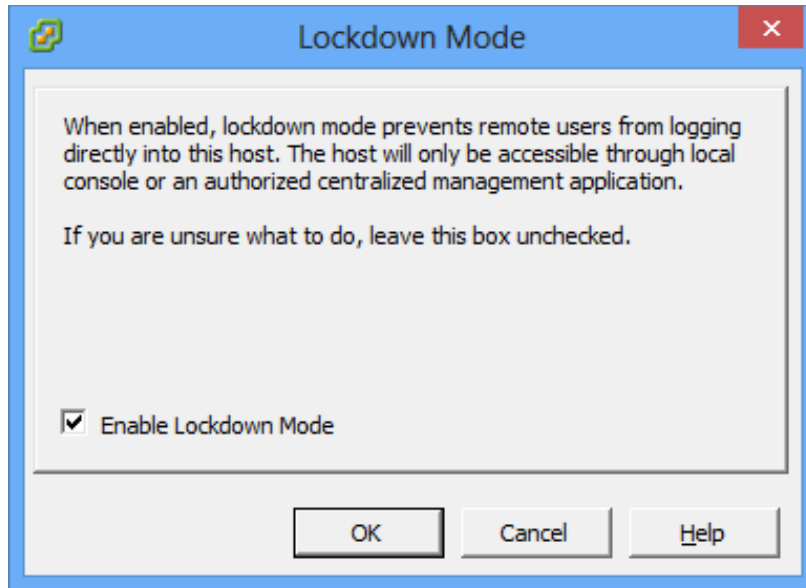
Lockdown Mode

When enabled, lockdown mode prevents remote users from logging directly into this host. The host will only be accessible through local console or an authorized centralized management application.

If you are unsure what to do, leave this box unchecked.

Enable Lockdown Mode

OK
Cancel
Help